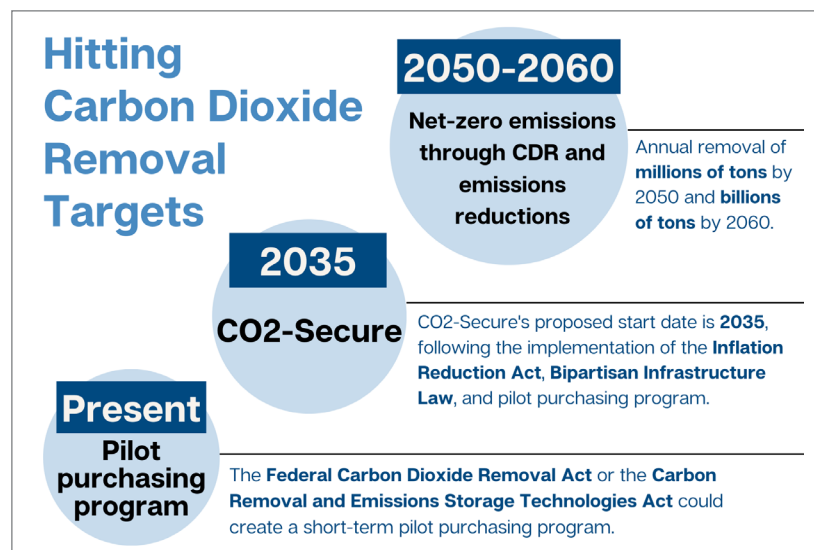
Hitting Carbon Dioxide Removal Targets

2050-2060

Net-zero emissions through CDR and emissions reductions

Annual removal of **millions of tons** by 2050 and **billions of tons** by 2060.

2035

CO2-Secure

CO2-Secure's proposed start date is **2035**, following the implementation of the **Inflation Reduction Act**, **Bipartisan Infrastructure Law**, and pilot purchasing program.

Present

Pilot purchasing program

The **Federal Carbon Dioxide Removal Act** or the **Carbon Removal and Emissions Storage Technologies Act** could create a short-term pilot purchasing program.